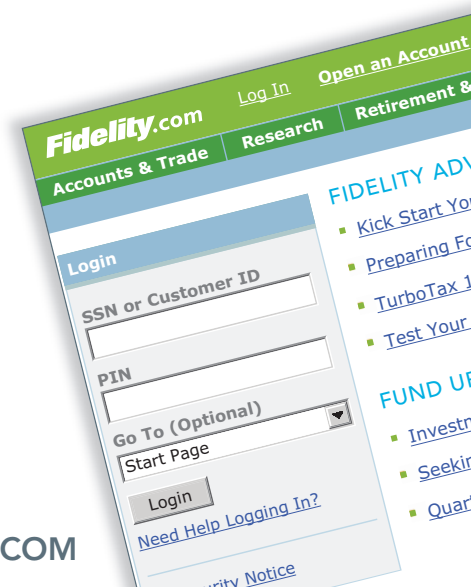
Fidelity.com

Log In

Open an Account

Accounts & Trade

Research

Retirement &

Login

SSN or Customer ID

PIN

Go To (Optional)

Start Page

Login

Need Help Logging In?

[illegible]rity Notice

FIDELITY ADV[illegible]

Kick Start You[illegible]

Preparing Fo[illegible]

TurboTax 1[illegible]

Test Your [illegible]

FUND UP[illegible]

Investm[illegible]

Seekin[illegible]

Quar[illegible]

COM